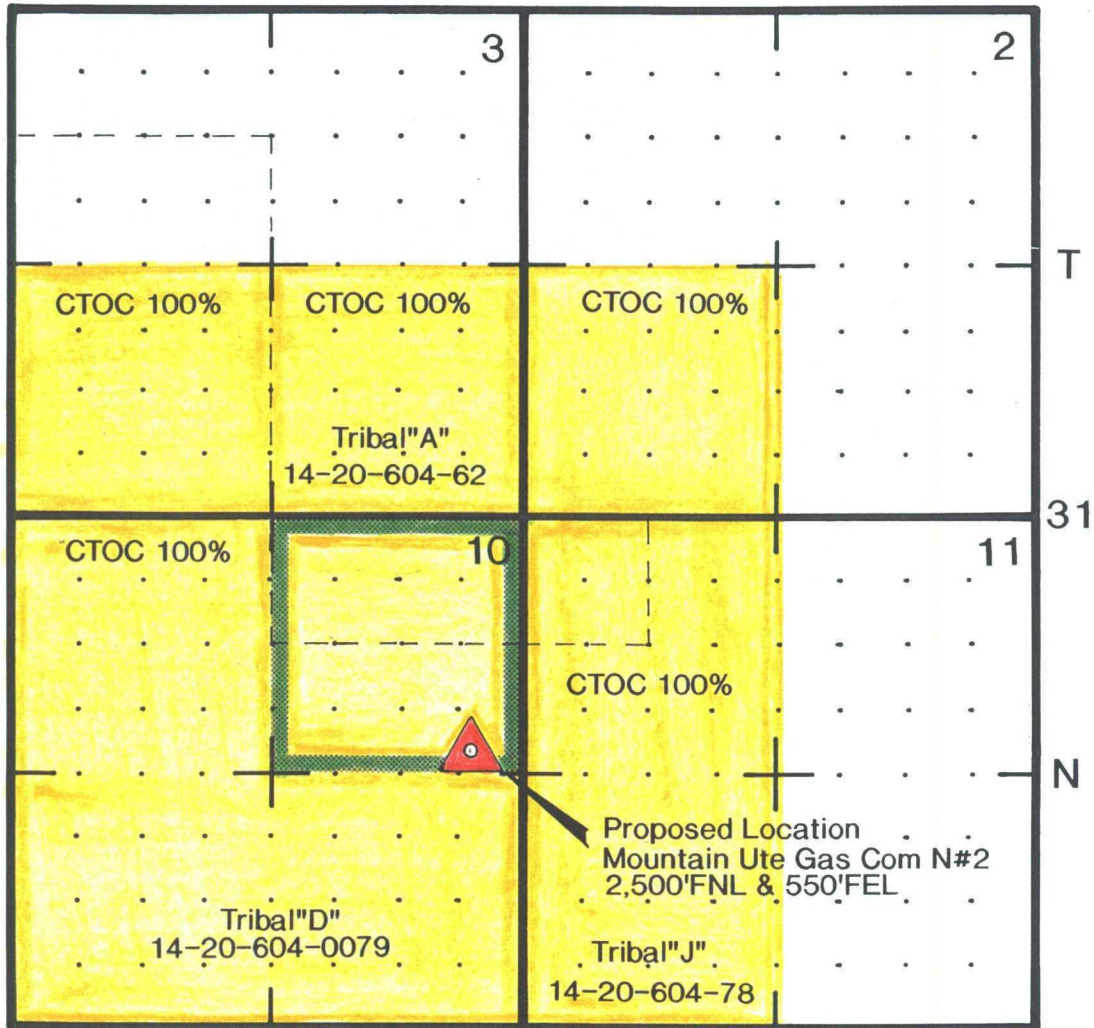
3

2

T

CTOC 100%

CTOC 100%

CTOC 100%

Tribal"A"
14-20-604-62

31

CTOC 100%

10

11

CTOC 100%

N

Proposed Location
Mountain Ute Gas Com N#2
2,500'FNL & 550'FEL

Tribal"D"
14-20-604-0079

Tribal"J"
14-20-604-78